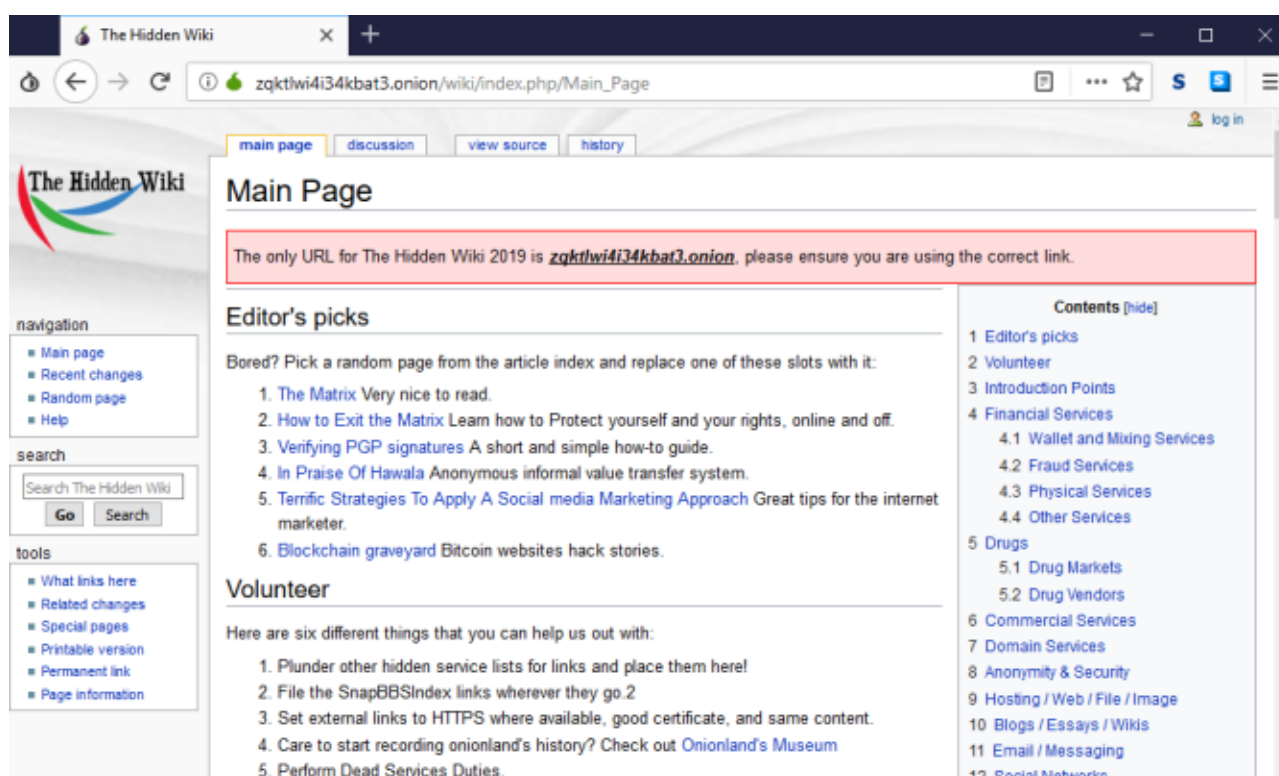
The Hidden Wiki

zqktlwi4i34kbat3.onion/wiki/index.php/Main_Page

S

log in

main page | discussion | view source | history

The Hidden Wiki

Main Page

The only URL for The Hidden Wiki 2019 is **zqktlwi4i34kbat3.onion**, please ensure you are using the correct link.

navigation
- Main page
- Recent changes
- Random page
- Help

search
Search The Hidden Wiki
Go Search

tools
- What links here
- Related changes
- Special pages
- Printable version
- Permanent link
- Page information

Editor's picks

Bored? Pick a random page from the article index and replace one of these slots with it:

1. The Matrix Very nice to read.
2. How to Exit the Matrix Learn how to Protect yourself and your rights, online and off.
3. Verifying PGP signatures A short and simple how-to guide.
4. In Praise Of Hawala Anonymous informal value transfer system.
5. Terrific Strategies To Apply A Social media Marketing Approach Great tips for the internet marketer.
6. Blockchain graveyard Bitcoin websites hack stories.

Volunteer

Here are six different things that you can help us out with:

1. Plunder other hidden service lists for links and place them here!
2. File the SnapBBSIndex links wherever they go.2
3. Set external links to HTTPS where available, good certificate, and same content.
4. Care to start recording onionland's history? Check out Onionland's Museum
5. Perform Dead Services Duties.

Contents [hide]
1 Editor's picks
2 Volunteer
3 Introduction Points
4 Financial Services
4.1 Wallet and Mixing Services
4.2 Fraud Services
4.3 Physical Services
4.4 Other Services
5 Drugs
5.1 Drug Markets
5.2 Drug Vendors
6 Commercial Services
7 Domain Services
8 Anonymity & Security
9 Hosting / Web / File / Image
10 Blogs / Essays / Wikis
11 Email / Messaging
12 Social Networks